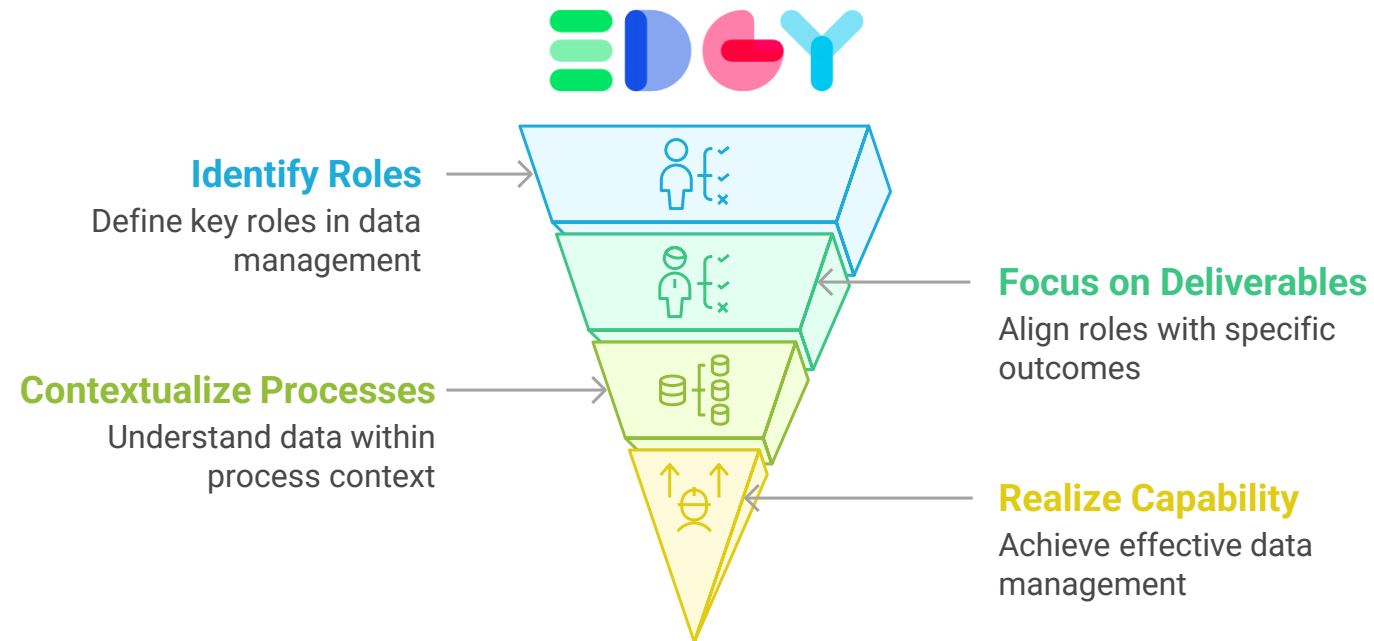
EDGY

Identify Roles
Define key roles in data management

Focus on Deliverables
Align roles with specific outcomes

Contextualize Processes
Understand data within process context

Realize Capability
Achieve effective data management